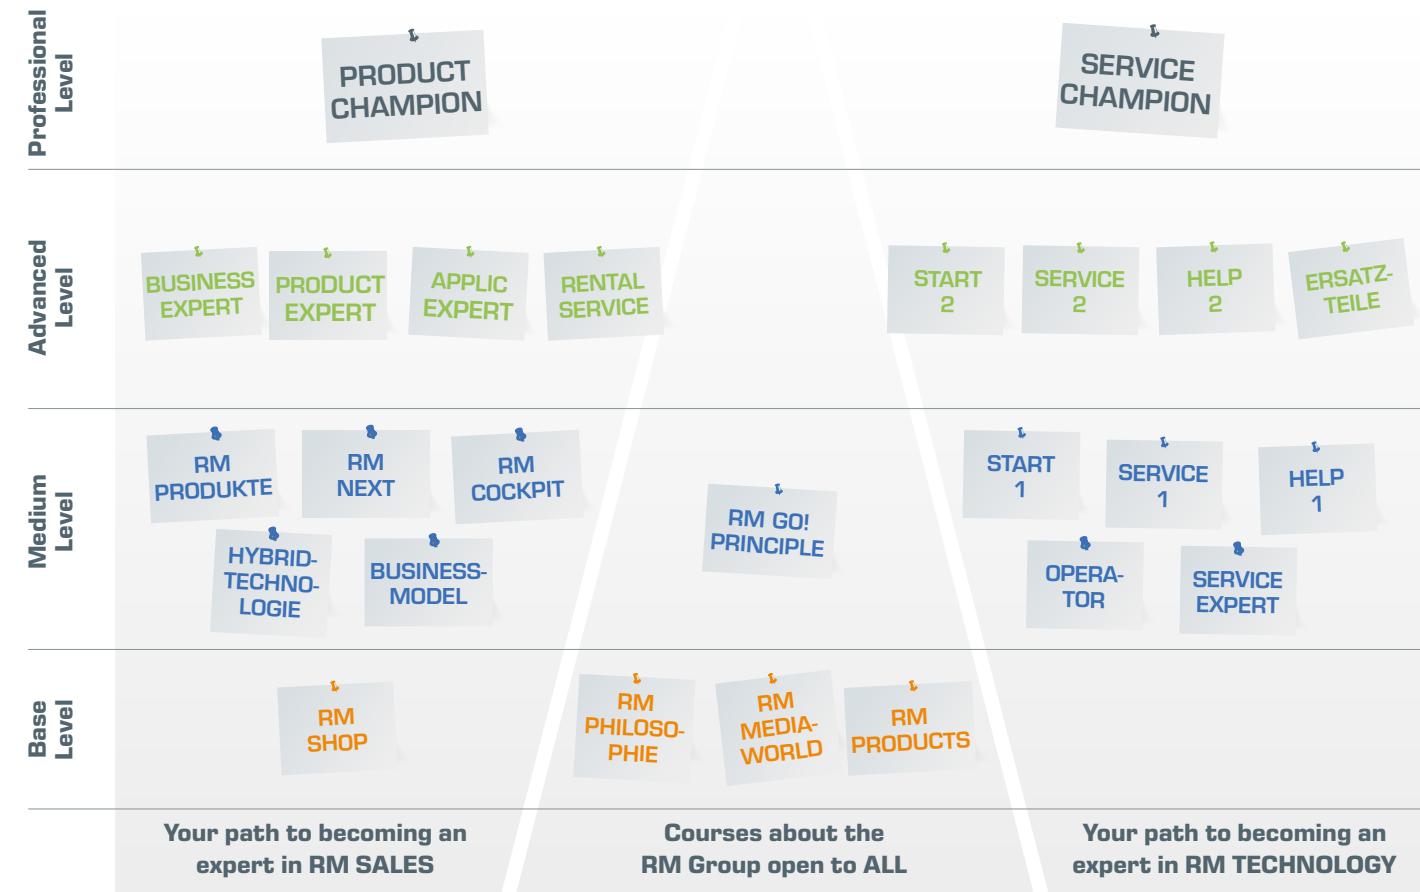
Professional Level

PRODUCT CHAMPION

SERVICE CHAMPION

Advanced Level

BUSINESS EXPERT

PRODUCT EXPERT

APPLIC EXPERT

RENTAL SERVICE

START 2

SERVICE 2

HELP 2

ERSATZTEILE

Medium Level

RM PRODUKTE

RM NEXT

RM COCKPIT

HYBRIDTECHNOLOGIE

BUSINESSMODEL

RM GO! PRINCIPLE

START 1

SERVICE 1

HELP 1

OPERATOR

SERVICE EXPERT

Base Level

RM SHOP

RM PHILOSOPHIE

RM MEDIAWORLD

RM PRODUCTS

Your path to becoming an expert in RM SALES

Courses about the RM Group open to ALL

Your path to becoming an expert in RM TECHNOLOGY